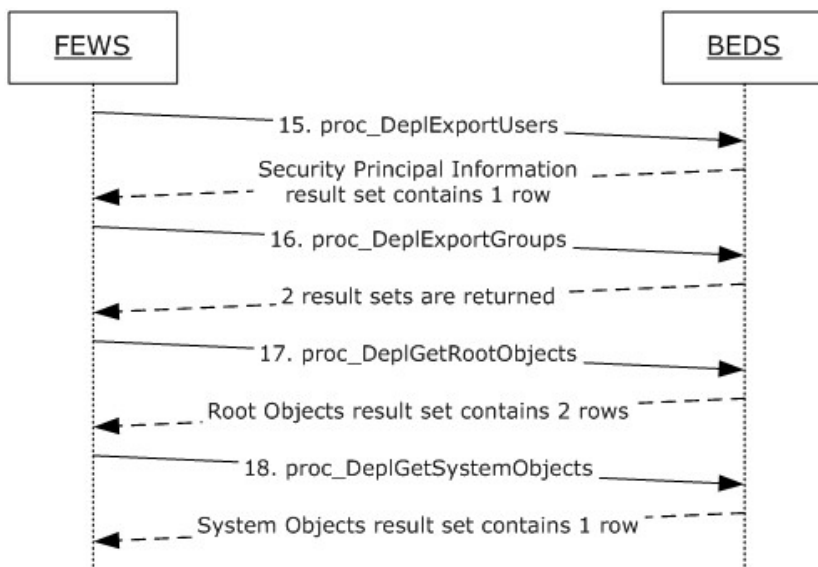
FEWS

BEDS

15. proc_DeplExportUsers

Security Principal Information result set contains 1 row

16. proc_DeplExportGroups

2 result sets are returned

17. proc_DeplGetRootObjects

Root Objects result set contains 2 rows

18. proc_DeplGetSystemObjects

System Objects result set contains 1 row